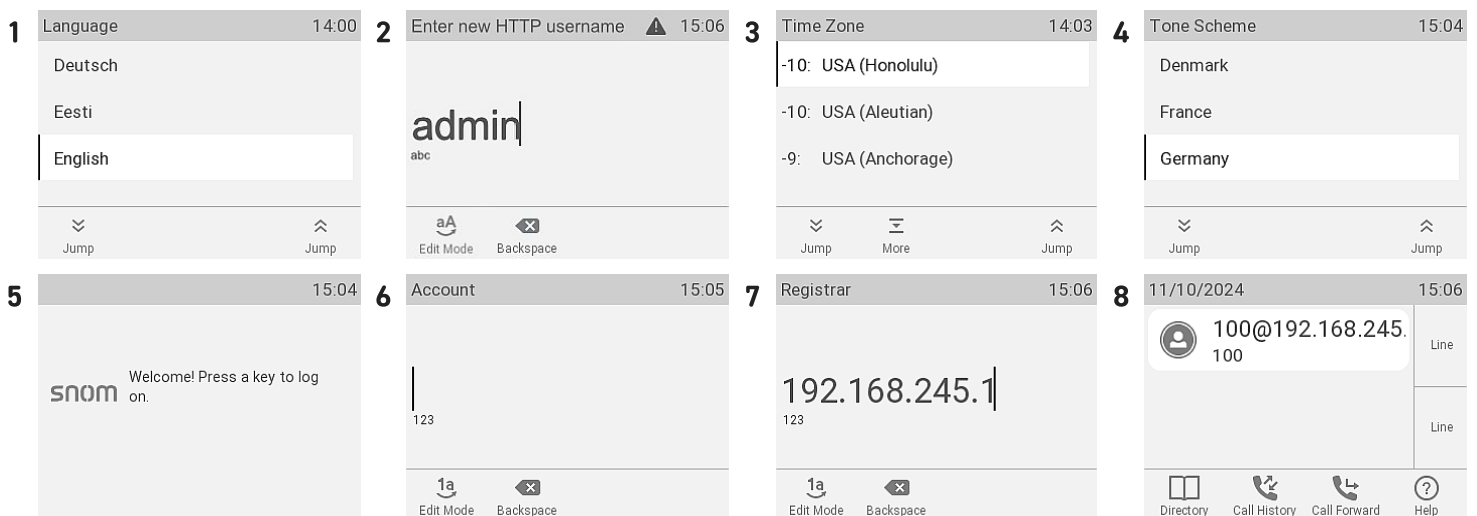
1
Language 14:00
Deutsch
Eesti
English
Jump Jump

2
Enter new HTTP username 15:06
admin
abc
aA Edit Mode Backspace

3
Time Zone 14:03
-10: USA (Honolulu)
-10: USA (Aleutian)
-9: USA (Anchorage)
Jump More Jump

4
Tone Scheme 15:04
Denmark
France
Germany
Jump Jump

5
15:04
snom Welcome! Press a key to log on.

6
Account 15:05
123
1a Edit Mode Backspace

7
Registrar 15:06
192.168.245.1
123
1a Edit Mode Backspace

8
11/10/2024 15:06
100@192.168.245.
100
Line
Line
Directory Call History Call Forward ? Help